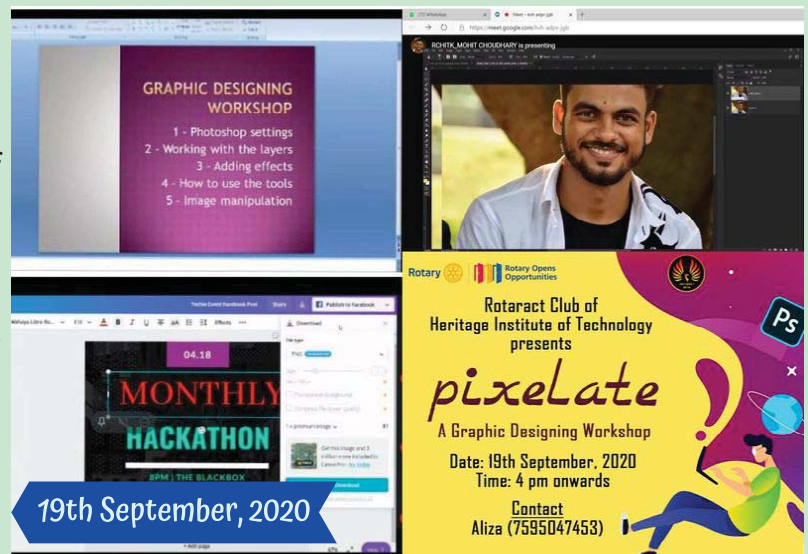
GRAPHIC DESIGNING WORKSHOP

1 - Photoshop settings
2 - Working with the layers
3 - Adding effects
4 - How to use the tools
5 - Image manipulation

ROHIT_MOHIT CHOUDHARY is presenting

https://meet.google.com/

Publish to facebook

Download

04.18

MONTHLY

HACKATHON

8PM | THE BLACKBOX

19th September, 2020

Rotary

Rotary Opens Opportunities

Rotaract Club of Heritage Institute of Technology presents

pixelate

A Graphic Designing Workshop

Date: 19th September, 2020
Time: 4 pm onwards

Contact
Aliza (7595047453)

Ps